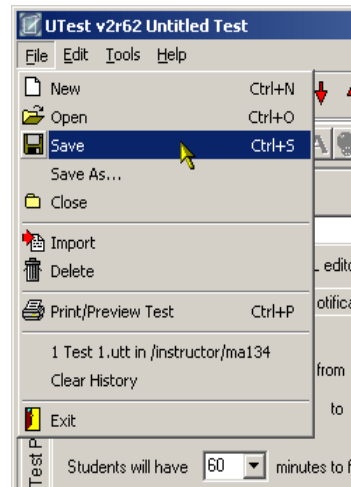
UTest v2r62 Untitled Test

File Edit Tools Help

New Ctrl+N
Open Ctrl+O
Save Ctrl+S
Save As...
Close
Import
Delete
Print/Preview Test Ctrl+P
1 Test 1.utt in /instructor/ma134
Clear History
Exit

edito
otifica
from
to
Test P
Students will have 60 minutes to f